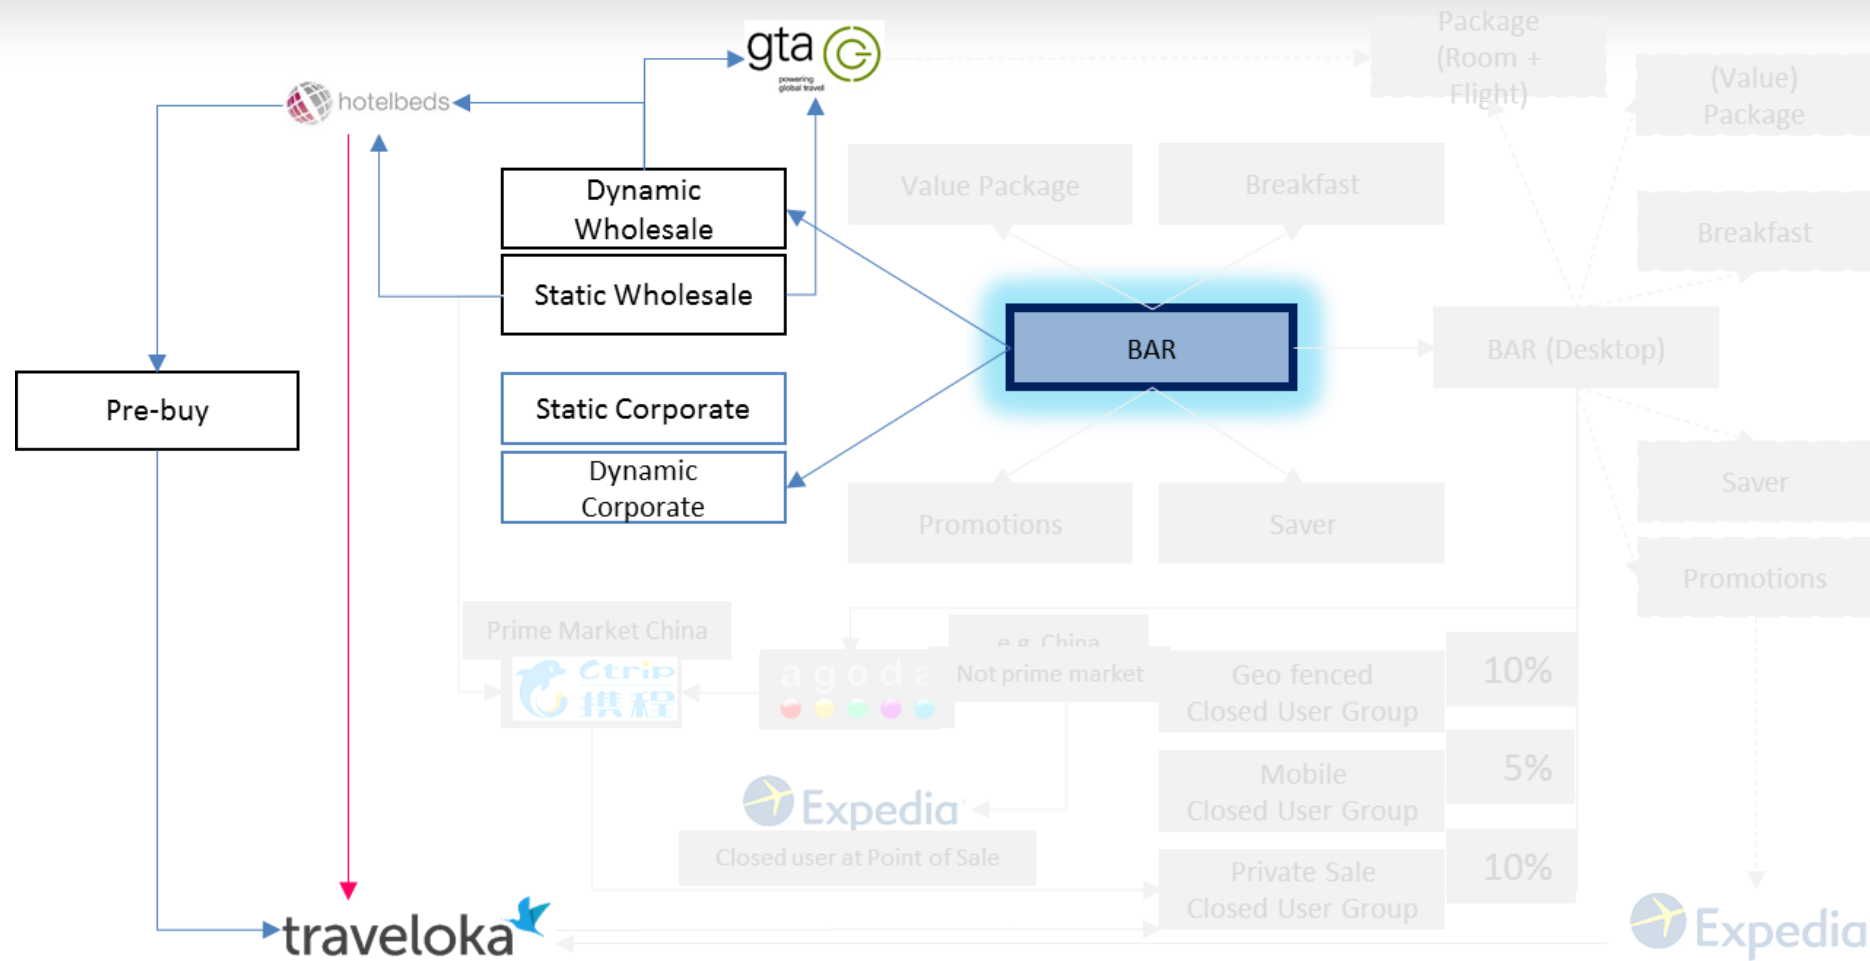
gta
powering global travel

hotelbeds

Package (Room + Flight)

(Value) Package

Value Package

Breakfast

Breakfast

Dynamic Wholesale

Static Wholesale

BAR

BAR (Desktop)

Pre-buy

Static Corporate

Dynamic Corporate

Saver

Promotions

Saver

Promotions

Prime Market China

Ctrip 携程

agoda

e.g. China

Not prime market

Geo fenced Closed User Group

10%

Mobile Closed User Group

5%

Expedia

Closed user at Point of Sale

Private Sale Closed User Group

10%

traveloka

Expedia